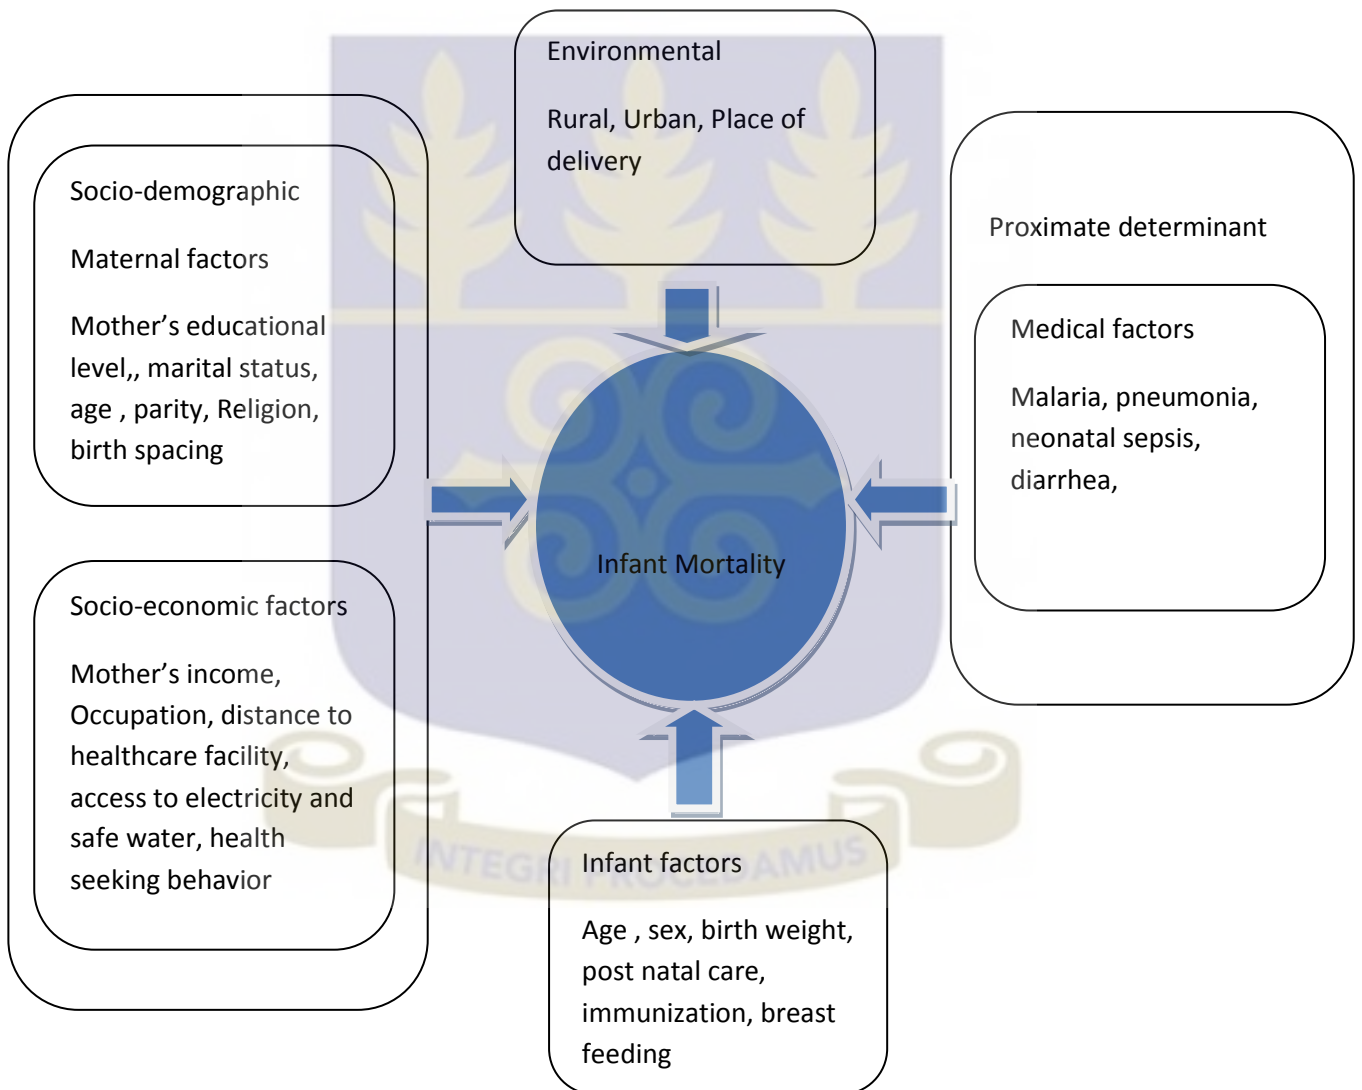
Environmental

Rural, Urban, Place of delivery

Socio-demographic

Maternal factors

Mother’s educational level,, marital status, age , parity, Religion, birth spacing

Socio-economic factors

Mother’s income, Occupation, distance to healthcare facility, access to electricity and safe water, health seeking behavior

Infant Mortality

Proximate determinant

Medical factors

Malaria, pneumonia, neonatal sepsis, diarrhea,

Infant factors

Age , sex, birth weight, post natal care, immunization, breast feeding

INTEGRI PROCEDAMUS